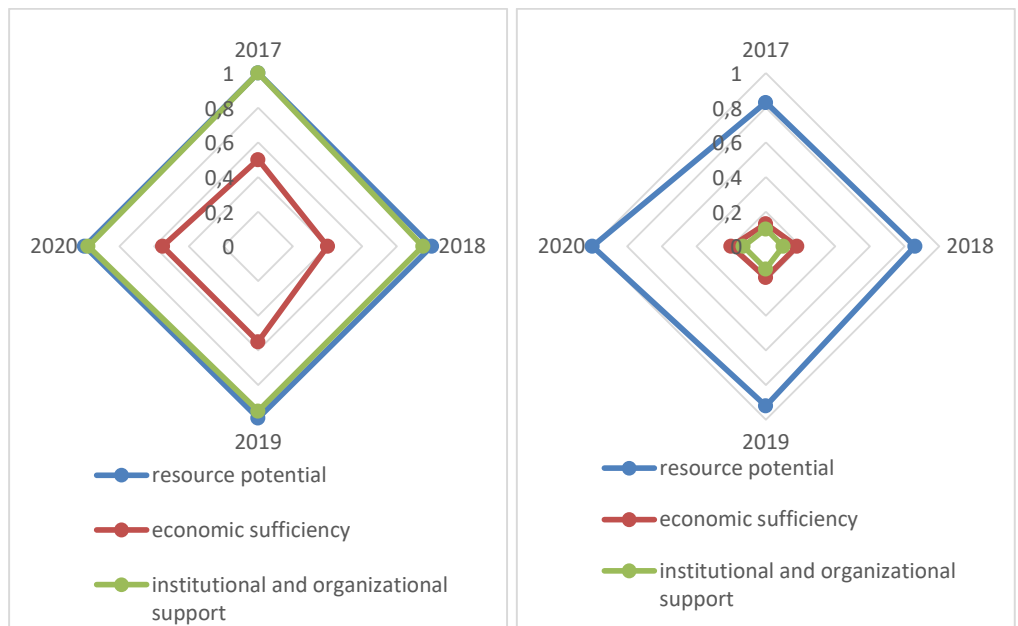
2017
1
0,8
0,6
0,4
0,2
0
2018
2019
2020

resource potential
economic sufficiency
institutional and organizational support

2017
1
0,8
0,6
0,4
0,2
0
2018
2019
2020

resource potential
economic sufficiency
institutional and organizational support